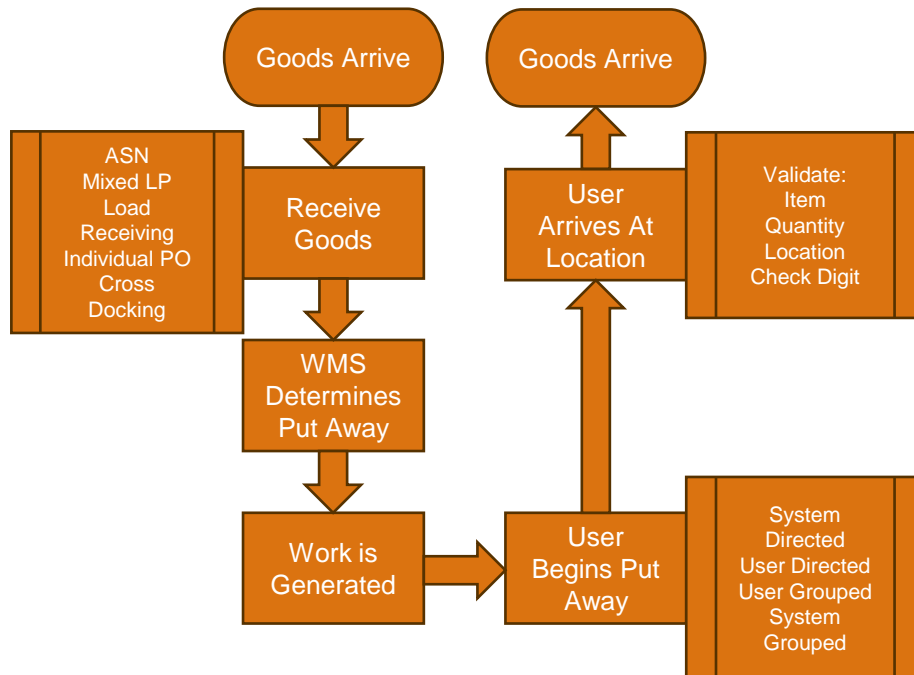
Goods Arrive

ASN
Mixed LP
Load
Receiving
Individual PO
Cross
Docking

Receive Goods

WMS Determines Put Away

Work is Generated

User Begins Put Away

System
Directed
User Directed
User Grouped
System
Grouped

User Arrives At Location

Validate:
Item
Quantity
Location
Check Digit

Goods Arrive